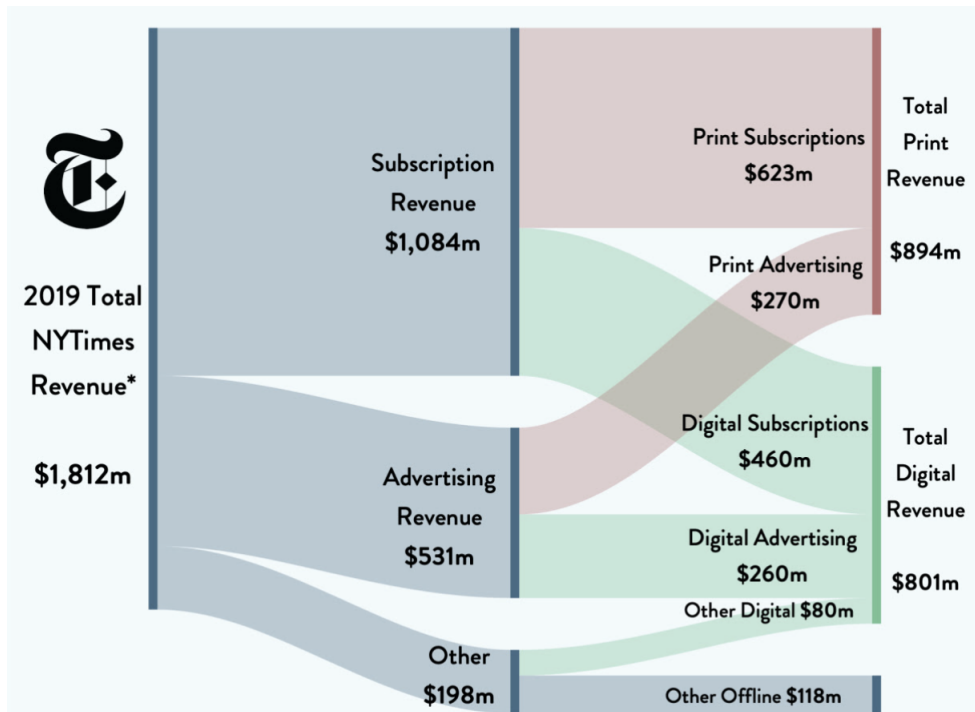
2019 Total NYTimes Revenue*

$1,812m

Subscription Revenue
$1,084m

Advertising Revenue
$531m

Other
$198m

Print Subscriptions
$623m

Print Advertising
$270m

Digital Subscriptions
$460m

Digital Advertising
$260m

Other Digital $80m

Other Offline $118m

Total Print Revenue

$894m

Total Digital Revenue

$801m